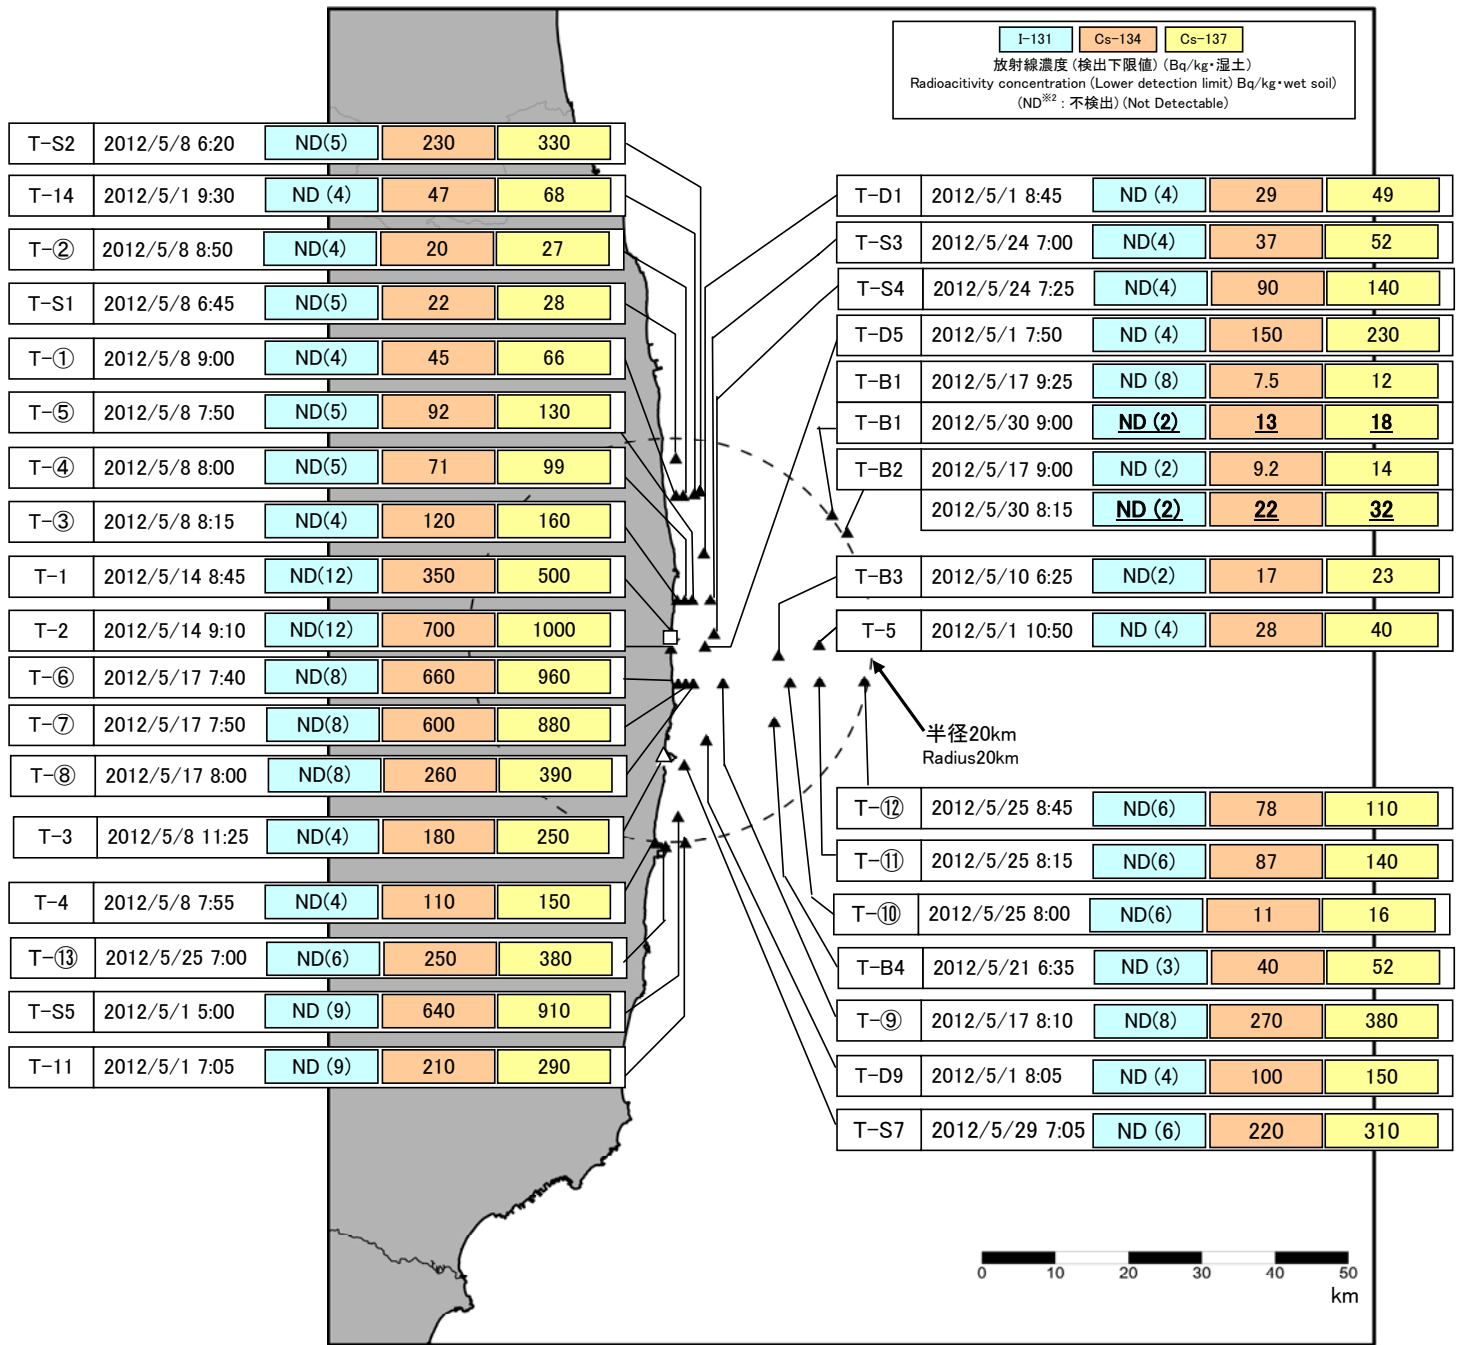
I-131 Cs-134 Cs-137
放射線濃度（検出下限値）（Bq/kg・湿土）
Radioacitivity concentration (Lower detection limit) Bq/kg・wet soil)
（ND※2：不検出）(Not Detectable)

| T-S2 | 2012/5/8 6:20 | ND(5) | 230 | 330 |
|---|---|---|---|---|
| T-14 | 2012/5/1 9:30 | ND (4) | 47 | 68 |
| T-② | 2012/5/8 8:50 | ND(4) | 20 | 27 |
| T-S1 | 2012/5/8 6:45 | ND(5) | 22 | 28 |
| T-① | 2012/5/8 9:00 | ND(4) | 45 | 66 |
| T-⑤ | 2012/5/8 7:50 | ND(5) | 92 | 130 |
| T-④ | 2012/5/8 8:00 | ND(5) | 71 | 99 |
| T-③ | 2012/5/8 8:15 | ND(4) | 120 | 160 |
| T-1 | 2012/5/14 8:45 | ND(12) | 350 | 500 |
| T-2 | 2012/5/14 9:10 | ND(12) | 700 | 1000 |
| T-⑥ | 2012/5/17 7:40 | ND(8) | 660 | 960 |
| T-⑦ | 2012/5/17 7:50 | ND(8) | 600 | 880 |
| T-⑧ | 2012/5/17 8:00 | ND(8) | 260 | 390 |
| T-3 | 2012/5/8 11:25 | ND(4) | 180 | 250 |
| T-4 | 2012/5/8 7:55 | ND(4) | 110 | 150 |
| T-⑬ | 2012/5/25 7:00 | ND(6) | 250 | 380 |
| T-S5 | 2012/5/1 5:00 | ND (9) | 640 | 910 |
| T-11 | 2012/5/1 7:05 | ND (9) | 210 | 290 |

| T-D1 | 2012/5/1 8:45 | ND (4) | 29 | 49 |
|---|---|---|---|---|
| T-S3 | 2012/5/24 7:00 | ND(4) | 37 | 52 |
| T-S4 | 2012/5/24 7:25 | ND(4) | 90 | 140 |
| T-D5 | 2012/5/1 7:50 | ND (4) | 150 | 230 |
| T-B1 | 2012/5/17 9:25 | ND (8) | 7.5 | 12 |
| T-B1 | 2012/5/30 9:00 | ND (2) | 13 | 18 |
| T-B2 | 2012/5/17 9:00 | ND (2) | 9.2 | 14 |
| | 2012/5/30 8:15 | ND (2) | 22 | 32 |
| T-B3 | 2012/5/10 6:25 | ND(2) | 17 | 23 |
| T-5 | 2012/5/1 10:50 | ND (4) | 28 | 40 |
| T-⑫ | 2012/5/25 8:45 | ND(6) | 78 | 110 |
| T-⑪ | 2012/5/25 8:15 | ND(6) | 87 | 140 |
| T-⑩ | 2012/5/25 8:00 | ND(6) | 11 | 16 |
| T-B4 | 2012/5/21 6:35 | ND (3) | 40 | 52 |
| T-⑨ | 2012/5/17 8:10 | ND(8) | 270 | 380 |
| T-D9 | 2012/5/1 8:05 | ND (4) | 100 | 150 |
| T-S7 | 2012/5/29 7:05 | ND (6) | 220 | 310 |

半径20km
Radius20km

0 10 20 30 40 50
km